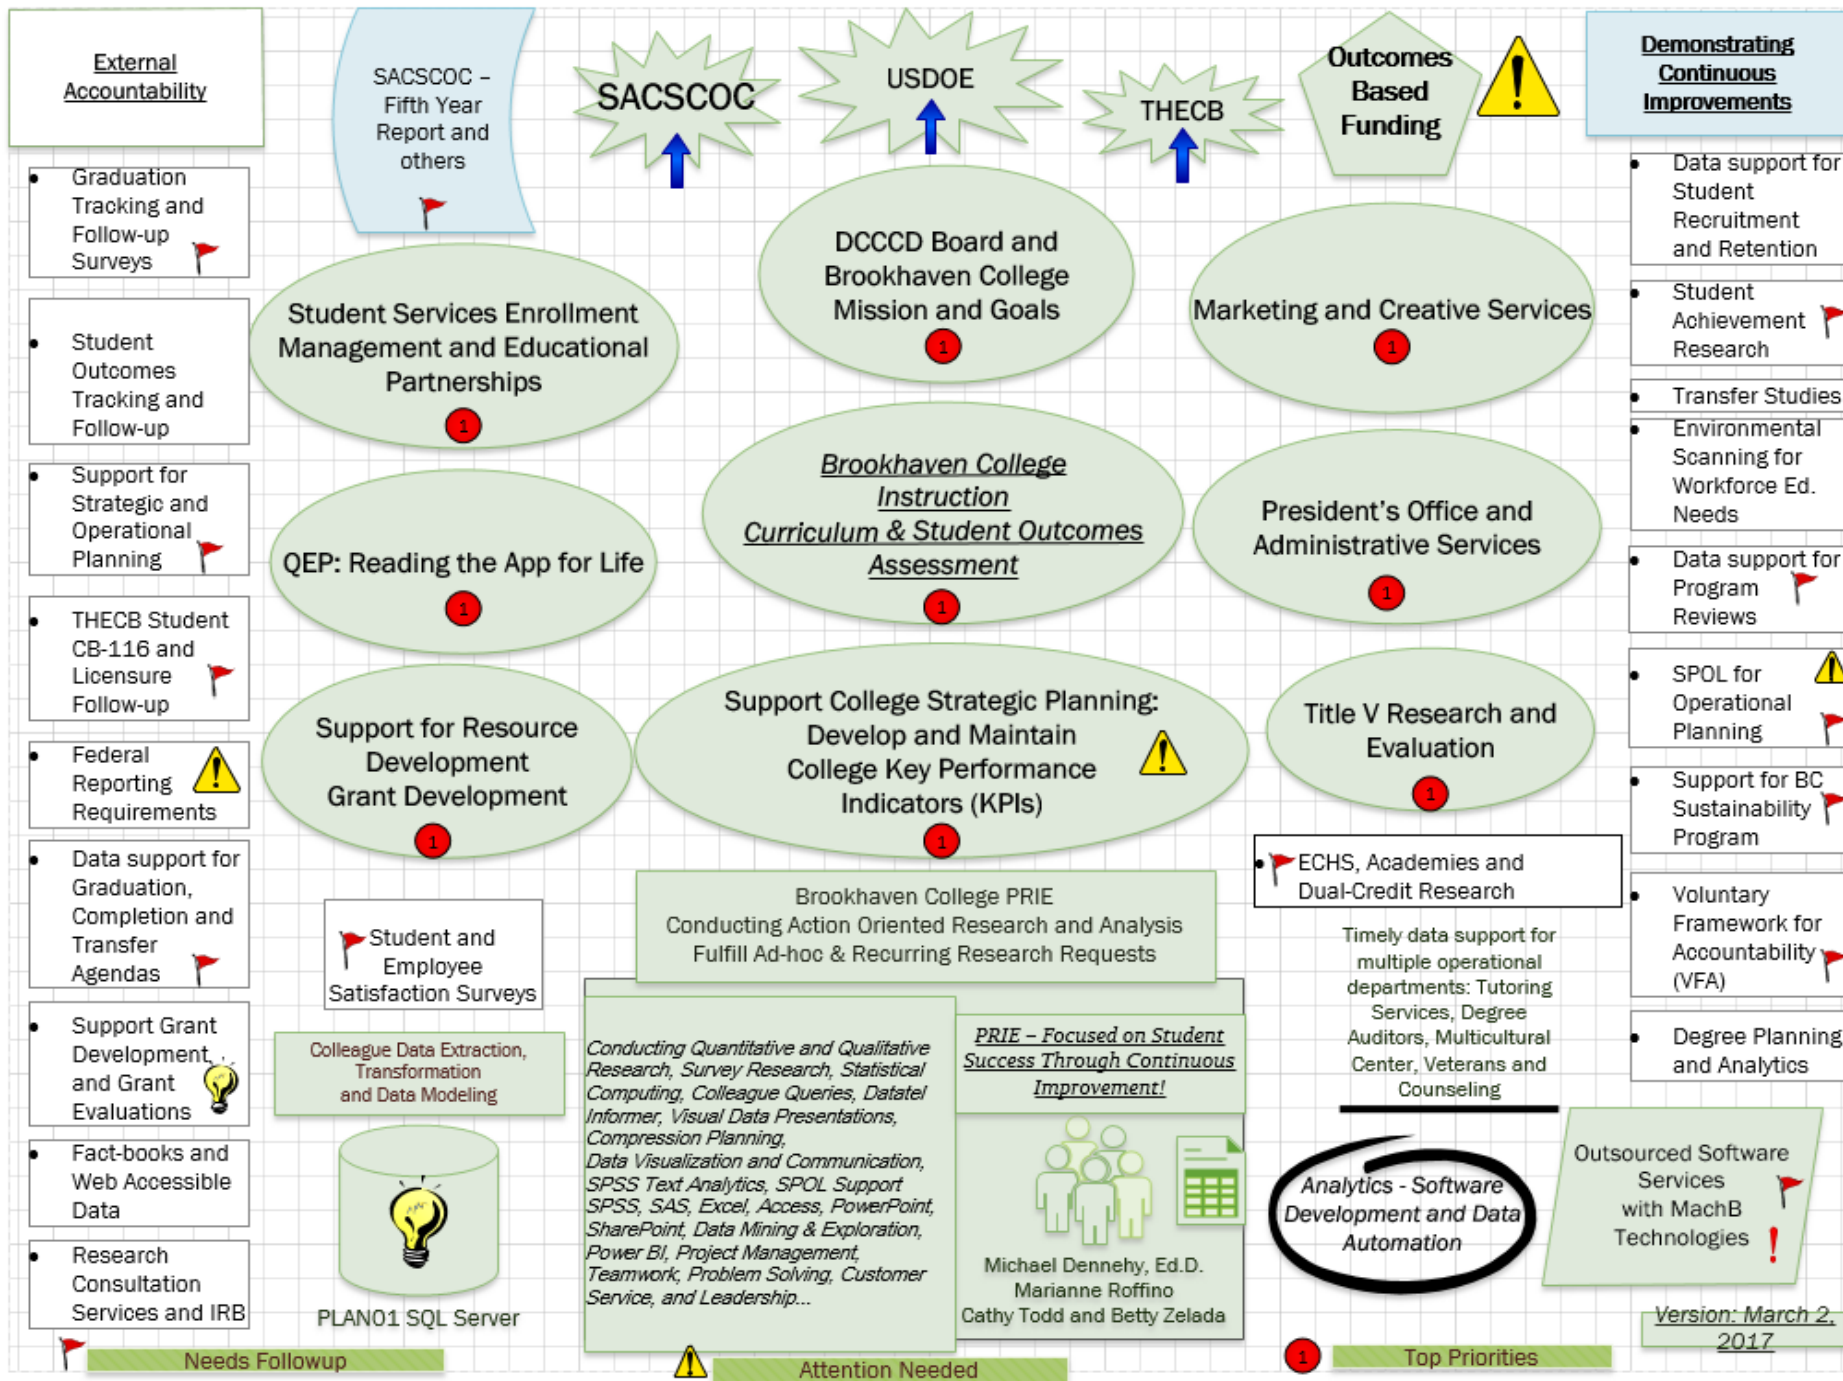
External Accountability

SACSCOC – Fifth Year Report and others

SACSCOC

USDOE

THECB

Outcomes Based Funding

Demonstrating Continuous Improvements

• Graduation Tracking and Follow-up Surveys

• Student Outcomes Tracking and Follow-up

• Support for Strategic and Operational Planning

• THECB Student CB-116 and Licensure Follow-up

• Federal Reporting Requirements

• Data support for Graduation, Completion and Transfer Agendas

• Support Grant Development, and Grant Evaluations

• Fact-books and Web Accessible Data

• Research Consultation Services and IRB

Student Services Enrollment Management and Educational Partnerships
1

DCCCD Board and Brookhaven College Mission and Goals
1

Marketing and Creative Services
1

QEP: Reading the App for Life
1

Brookhaven College Instruction Curriculum & Student Outcomes Assessment
1

President's Office and Administrative Services
1

Support for Resource Development Grant Development
1

Support College Strategic Planning: Develop and Maintain College Key Performance Indicators (KPIs)
1

Title V Research and Evaluation
1

• Data support for Student Recruitment and Retention

• Student Achievement Research

• Transfer Studies

• Environmental Scanning for Workforce Ed. Needs

• Data support for Program Reviews

• SPOL for Operational Planning

• Support for BC Sustainability Program

• Voluntary Framework for Accountability (VFA)

• Degree Planning and Analytics

• ECHS, Academies and Dual-Credit Research

Student and Employee Satisfaction Surveys

Brookhaven College PRIE
Conducting Action Oriented Research and Analysis
Fulfill Ad-hoc & Recurring Research Requests

Timely data support for multiple operational departments: Tutoring Services, Degree Auditors, Multicultural Center, Veterans and Counseling

Colleague Data Extraction, Transformation and Data Modeling

Conducting Quantitative and Qualitative Research, Survey Research, Statistical Computing, Colleague Queries, Datatel Informer, Visual Data Presentations, Compression Planning, Data Visualization and Communication, SPSS Text Analytics, SPOL Support SPSS, SAS, Excel, Access, PowerPoint, SharePoint, Data Mining & Exploration, Power BI, Project Management, Teamwork, Problem Solving, Customer Service, and Leadership...

PRIE – Focused on Student Success Through Continuous Improvement!

Michael Dennehy, Ed.D.
Marianne Roffino
Cathy Todd and Betty Zelada

Analytics - Software Development and Data Automation

Outsourced Software Services with MachB Technologies

PLAN01 SQL Server

Needs Followup

Attention Needed

1 Top Priorities

Version: March 2, 2017